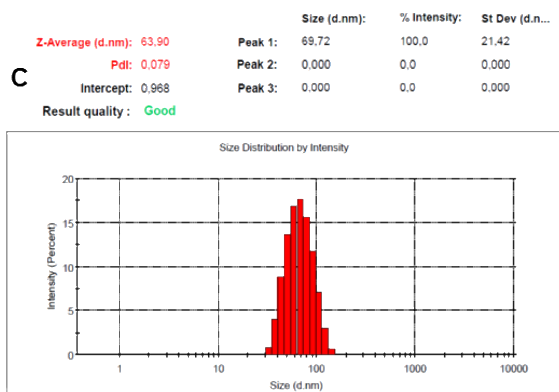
C

| | | | Size (d.nm): | % Intensity: | St Dev (d.n... |
|---|---|---|---|---|---|
| Z-Average (d.nm): | 63,90 | Peak 1: | 69,72 | 100,0 | 21,42 |
| PdI: | 0,079 | Peak 2: | 0,000 | 0,0 | 0,000 |
| Intercept: | 0,968 | Peak 3: | 0,000 | 0,0 | 0,000 |
| Result quality : | Good | | | | |

Size Distribution by Intensity

Intensity (Percent)

20
15
10
5
0

1
10
100
1000
10000

Size (d.nm)